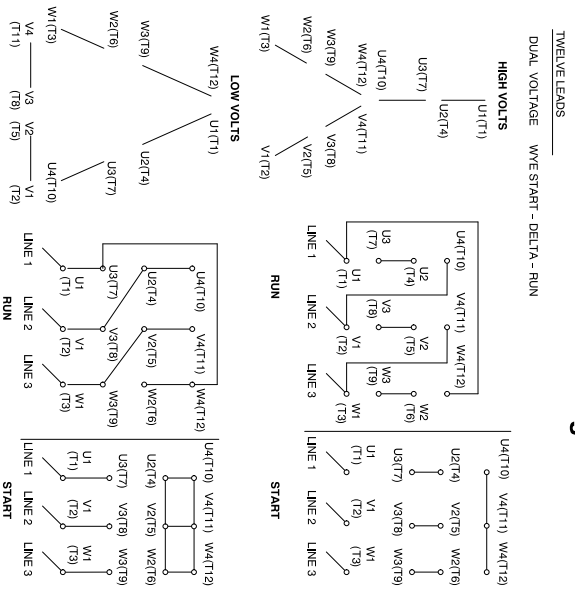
TWELVE LEADS

DUAL VOLTAGE WYE START – DELTA – RUN

HIGH VOLTS

U1(T1)
U2(T4)
U3(T7)
U4(T10)
W4(T12)
V4(T11)
W3(T9)
V3(T8)
W2(T6)
V2(T5)
W1(T3)
V1(T2)

LOW VOLTS

W4(T12)
U1(T1)
W3(T9)
U2(T4)
W2(T6)
U3(T7)
W1(T3)
U4(T10)
V4 (T11)
V3 (T8)
V2 (T5)
V1 (T2)

RUN

U4(T10) V4(T11) W4(T12)
U3 (T7) U2 (T4) V3 (T8) V2 (T5) W3 (T9) W2 (T6)
U1 (T1) V1 (T2) W1 (T3)
LINE 1 LINE 2 LINE 3

START

U4(T10) V4(T11) W4(T12)
U2(T4) V2(T5) W2(T6)
U3(T7) V3(T8) W3(T9)
U1 (T1) V1 (T2) W1 (T3)
LINE 1 LINE 2 LINE 3

RUN

U4(T10) V4(T11) W4(T12)
U2(T4) V2(T5) W2(T6)
U3(T7) V3(T8) W3(T9)
U1 (T1) V1 (T2) W1 (T3)
LINE 1 LINE 2 LINE 3

START

U4(T10) V4(T11) W4(T12)
U2(T4) V2(T5) W2(T6)
U3(T7) V3(T8) W3(T9)
U1 (T1) V1 (T2) W1 (T3)
LINE 1 LINE 2 LINE 3

3